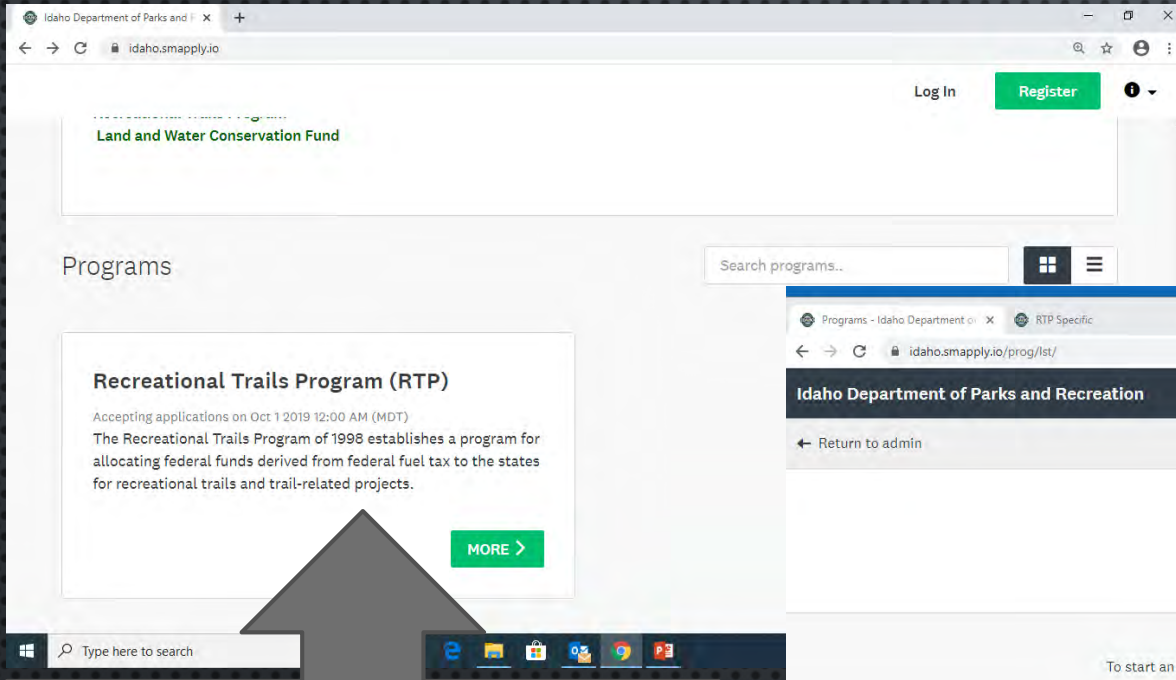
Idaho Department of Parks and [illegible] ×
+
idaho.smapply.io
Log In
Register
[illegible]
Land and Water Conservation Fund
Programs
Search programs..
Recreational Trails Program (RTP)
Accepting applications on Oct 1 2019 12:00 AM (MDT)
The Recreational Trails Program of 1998 establishes a program for allocating federal funds derived from federal fuel tax to the states for recreational trails and trail-related projects.
MORE
Programs - Idaho Department o ×
RTP Specific
idaho.smapply.io/prog/lst/
Idaho Department of Parks and Recreation
Return to admin
To start an
Type here to search